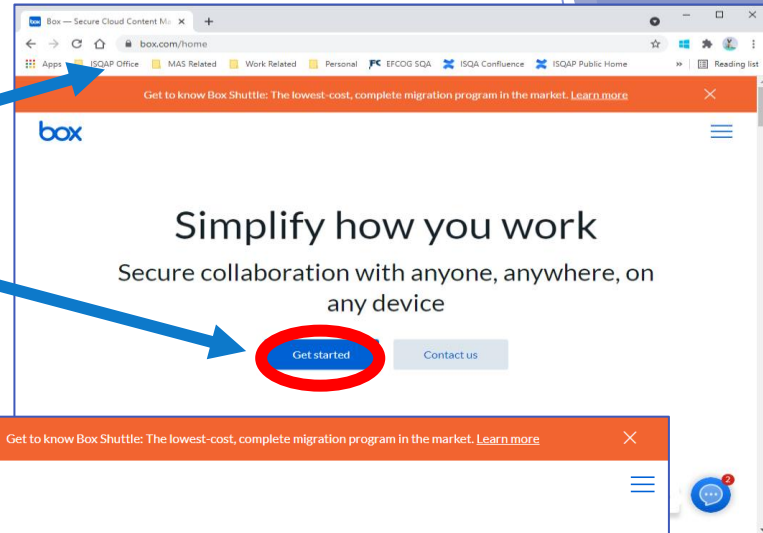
Box — Secure Cloud Content Ma ×
+
box.com/home
Apps ISQAP Office MAS Related Work Related Personal EFCOG SQA ISQA Confluence ISQAP Public Home » Reading list

Get to know Box Shuttle: The lowest-cost, complete migration program in the market. Learn more

box

Simplify how you work

Secure collaboration with anyone, anywhere, on any device

Get started

Contact us

Get to know Box Shuttle: The lowest-cost, complete migration program in the market. Learn more

2